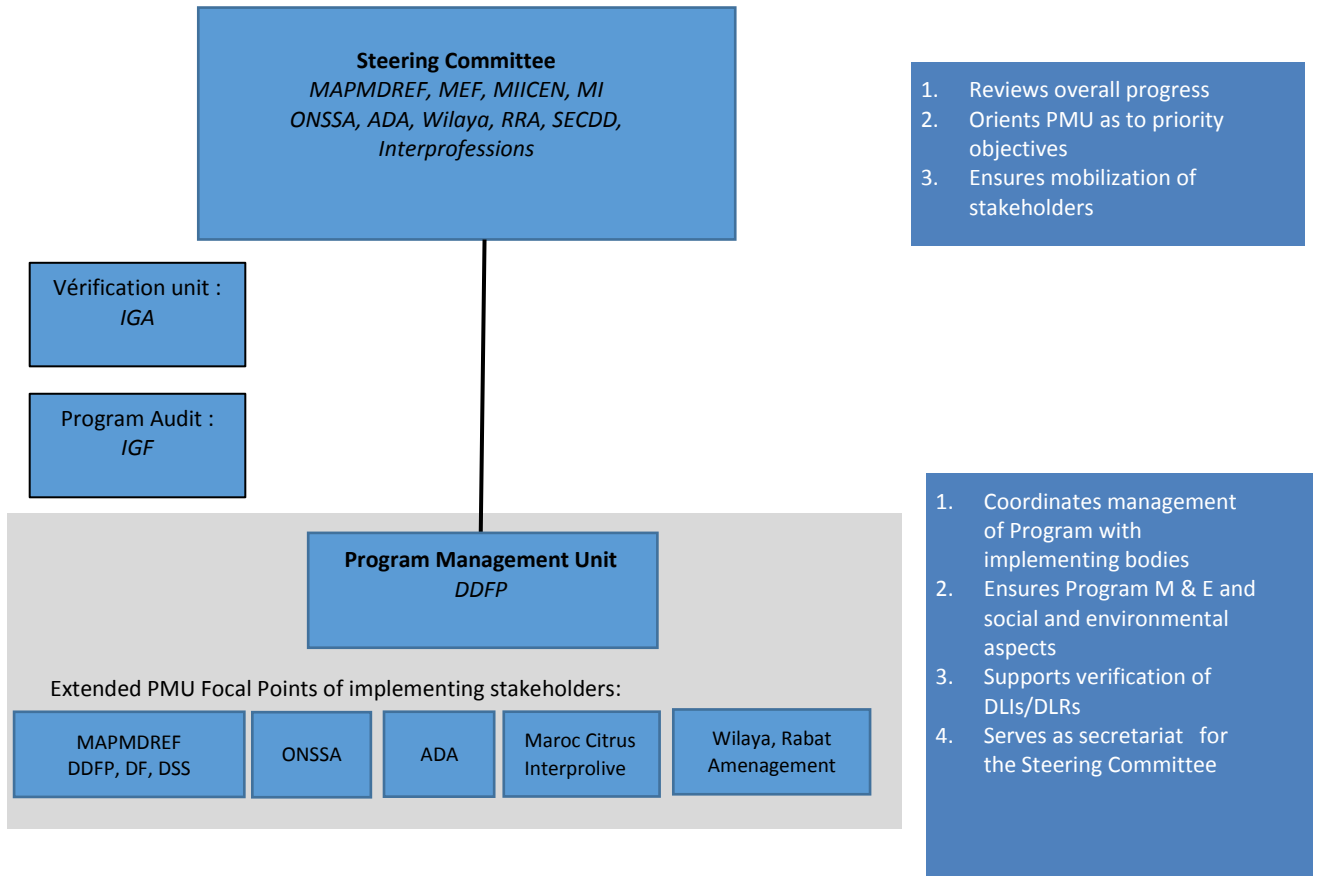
Steering Committee
MAPMDREF, MEF, MIICEN, MI
ONSSA, ADA, Wilaya, RRA, SECDD, Interprofessions

1. Reviews overall progress
2. Orients PMU as to priority objectives
3. Ensures mobilization of stakeholders

Vérification unit :
IGA

Program Audit :
IGF

Program Management Unit
DDFP

1. Coordinates management of Program with implementing bodies
2. Ensures Program M & E and social and environmental aspects
3. Supports verification of DLIs/DLRs
4. Serves as secretariat for the Steering Committee

Extended PMU Focal Points of implementing stakeholders:

MAPMDREF
DDFP, DF, DSS

ONSSA

ADA

Maroc Citrus
Interprolive

Wilaya, Rabat
Amenagement